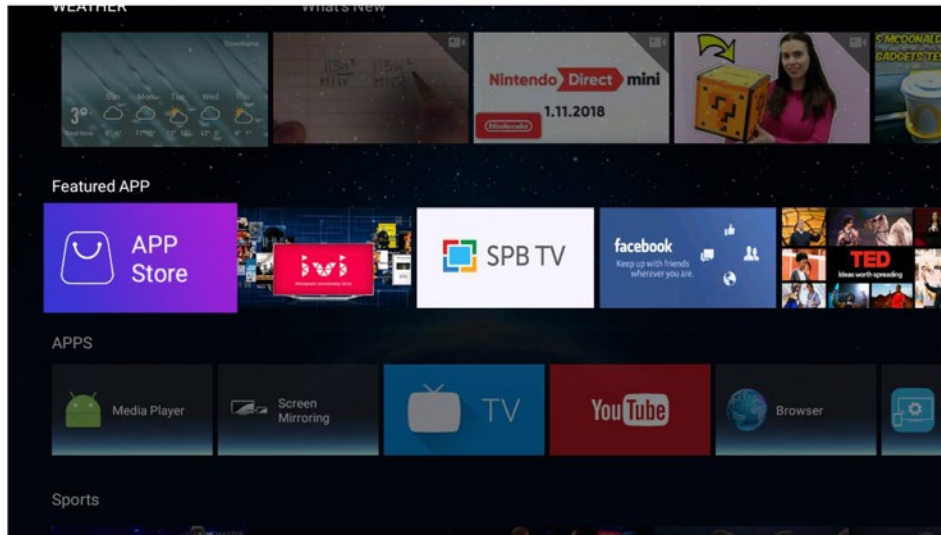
WEATHER

What's New

3°

Nintendo Direct mini

1.11.2018

Nintendo

S MCDONALD GADGETS TE

Featured APP

APP Store

ivi

SPB TV

facebook

Keep up with friends wherever you are.

TED

Ideas worth spreading

APPS

Media Player

Screen Mirroring

TV

YouTube

Browser

Sports